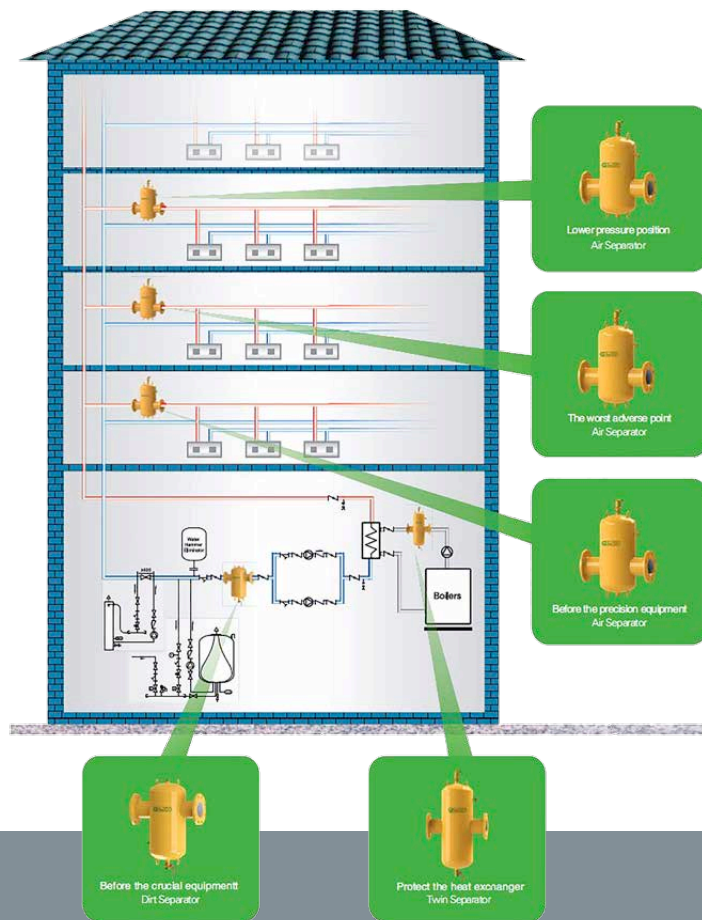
Lower pressure position
Air Separator

The worst adverse point
Air Separator

Before the precision equipment
Air Separator

Water Hammer Eliminator

Boilers

Before the crucial equipmentt
Dirt Separator

Protect the heat exchanger
Twin Separator